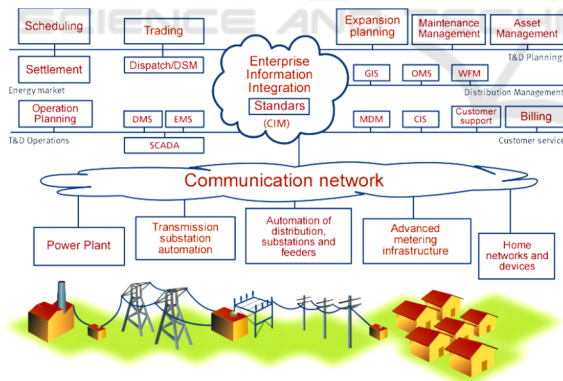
SCIENCE AND TECHNOLOGY

Scheduling

Trading

Expansion planning

Maintenance Management

Asset Management

T&D Planning

Settlement

Dispatch/DSM

Enterprise Information Integration

Standards

(CIM)

GIS

OMS

WFM

Energy market

Distribution Management

Operation Planning

DMS

EMS

MDM

CIS

Customer support

Billing

T&D Operations

SCADA

Customer service

Communication network

Power Plant

Transmission substation automation

Automation of distribution, substations and feeders

Advanced metering infrastructure

Home networks and devices